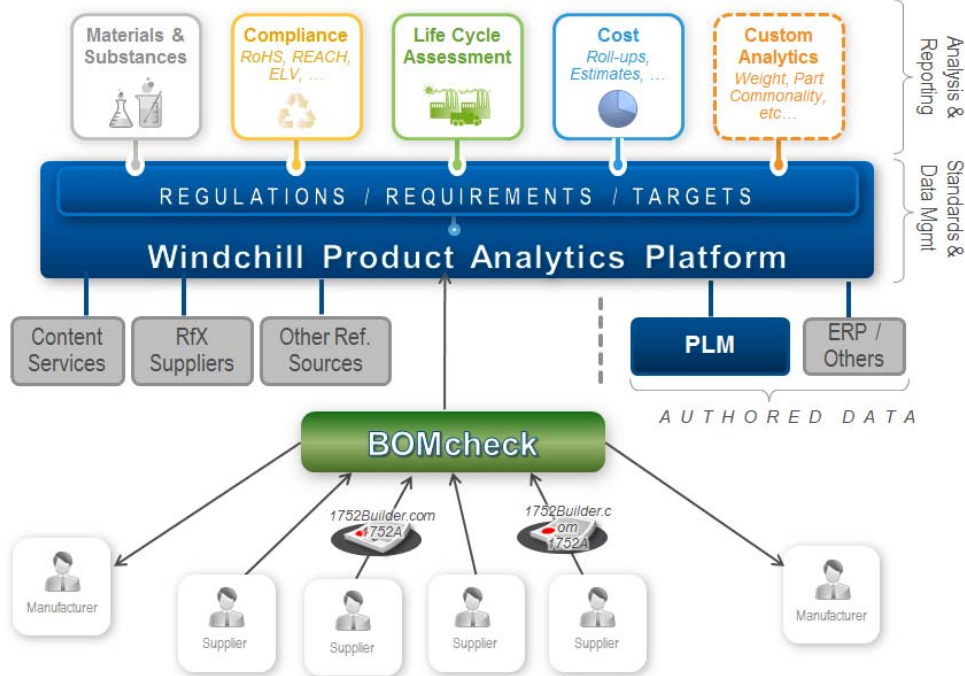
Materials & Substances

Compliance
RoHS, REACH, ELV, …

Life Cycle Assessment

Cost
Roll-ups, Estimates, …

Custom Analytics
Weight, Part Commonality, etc…

Analysis & Reporting

Standards & Data Mgmt

REGULATIONS / REQUIREMENTS / TARGETS

Windchill Product Analytics Platform

Content Services

RfX Suppliers

Other Ref. Sources

PLM

ERP / Others

AUTHORED DATA

BOMcheck

1752Builder.com
1752A

1752Builder.com
1752A

Manufacturer

Supplier

Supplier

Supplier

Supplier

Manufacturer